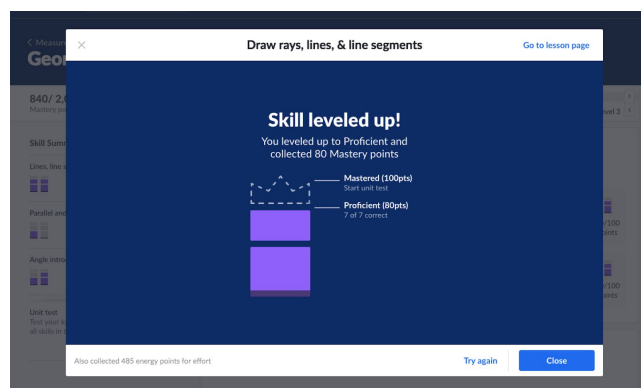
< Measure
Geo

840/ 2,0
Mastery p

Skill Summ

Lines, line

Parallel and

Angle intro

Unit test
Test your k
all skills in

evel 3

/100
ints

/100
ints

×

Draw rays, lines, & line segments

Go to lesson page

Skill leveled up!

You leveled up to Proficient and collected 80 Mastery points

Mastered (100pts)
Start unit test

Proficient (80pts)
7 of 7 correct

Also collected 485 energy points for effort

Try again

Close